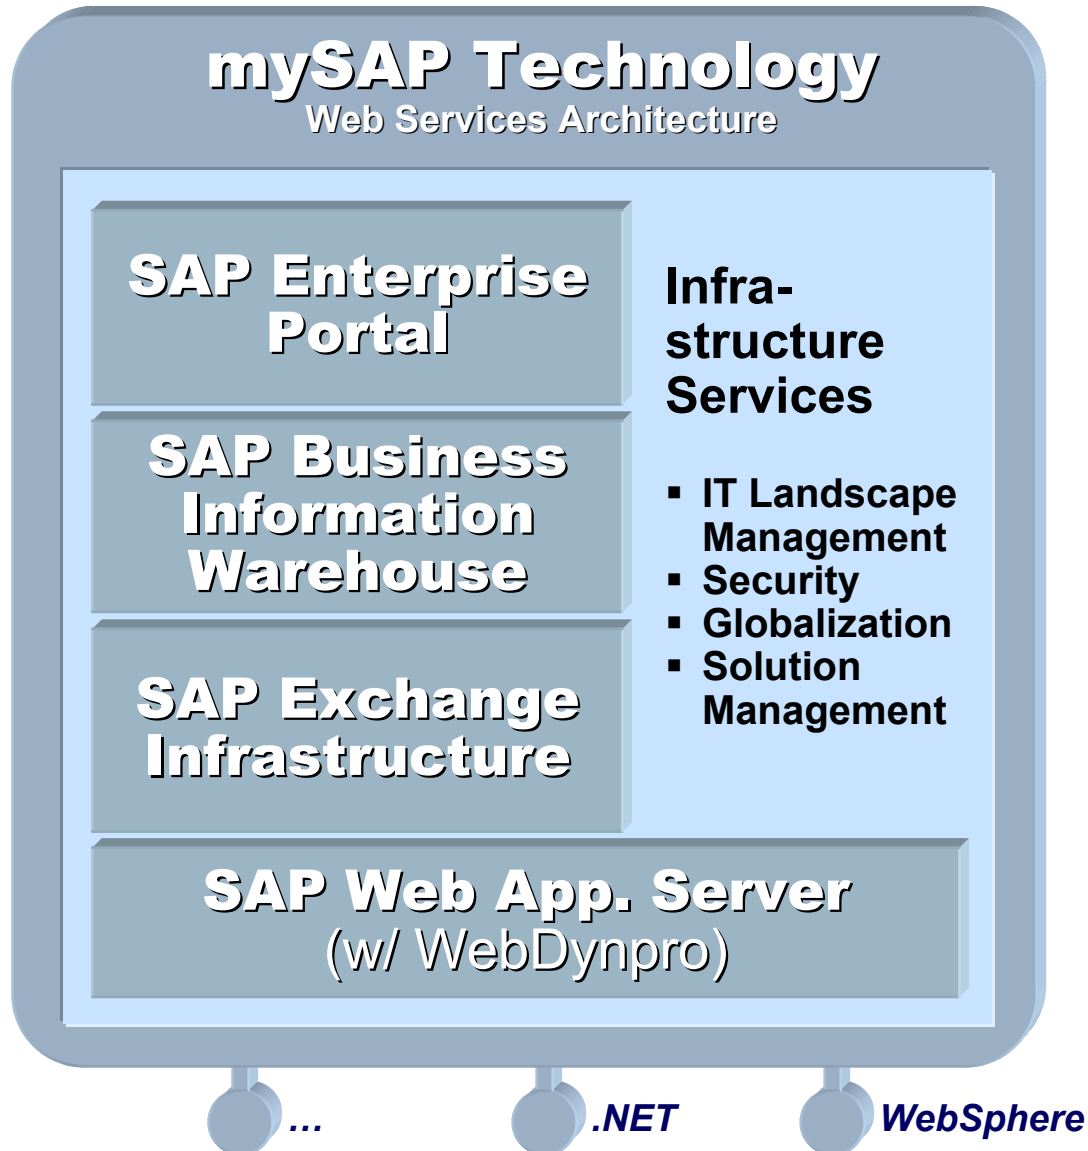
mySAP Technology
Web Services Architecture

SAP Enterprise Portal

SAP Business Information Warehouse

SAP Exchange Infrastructure

Infrastructure Services

▪ IT Landscape Management
▪ Security
▪ Globalization
▪ Solution Management

SAP Web App. Server
(w/ WebDynpro)

...

.NET

WebSphere